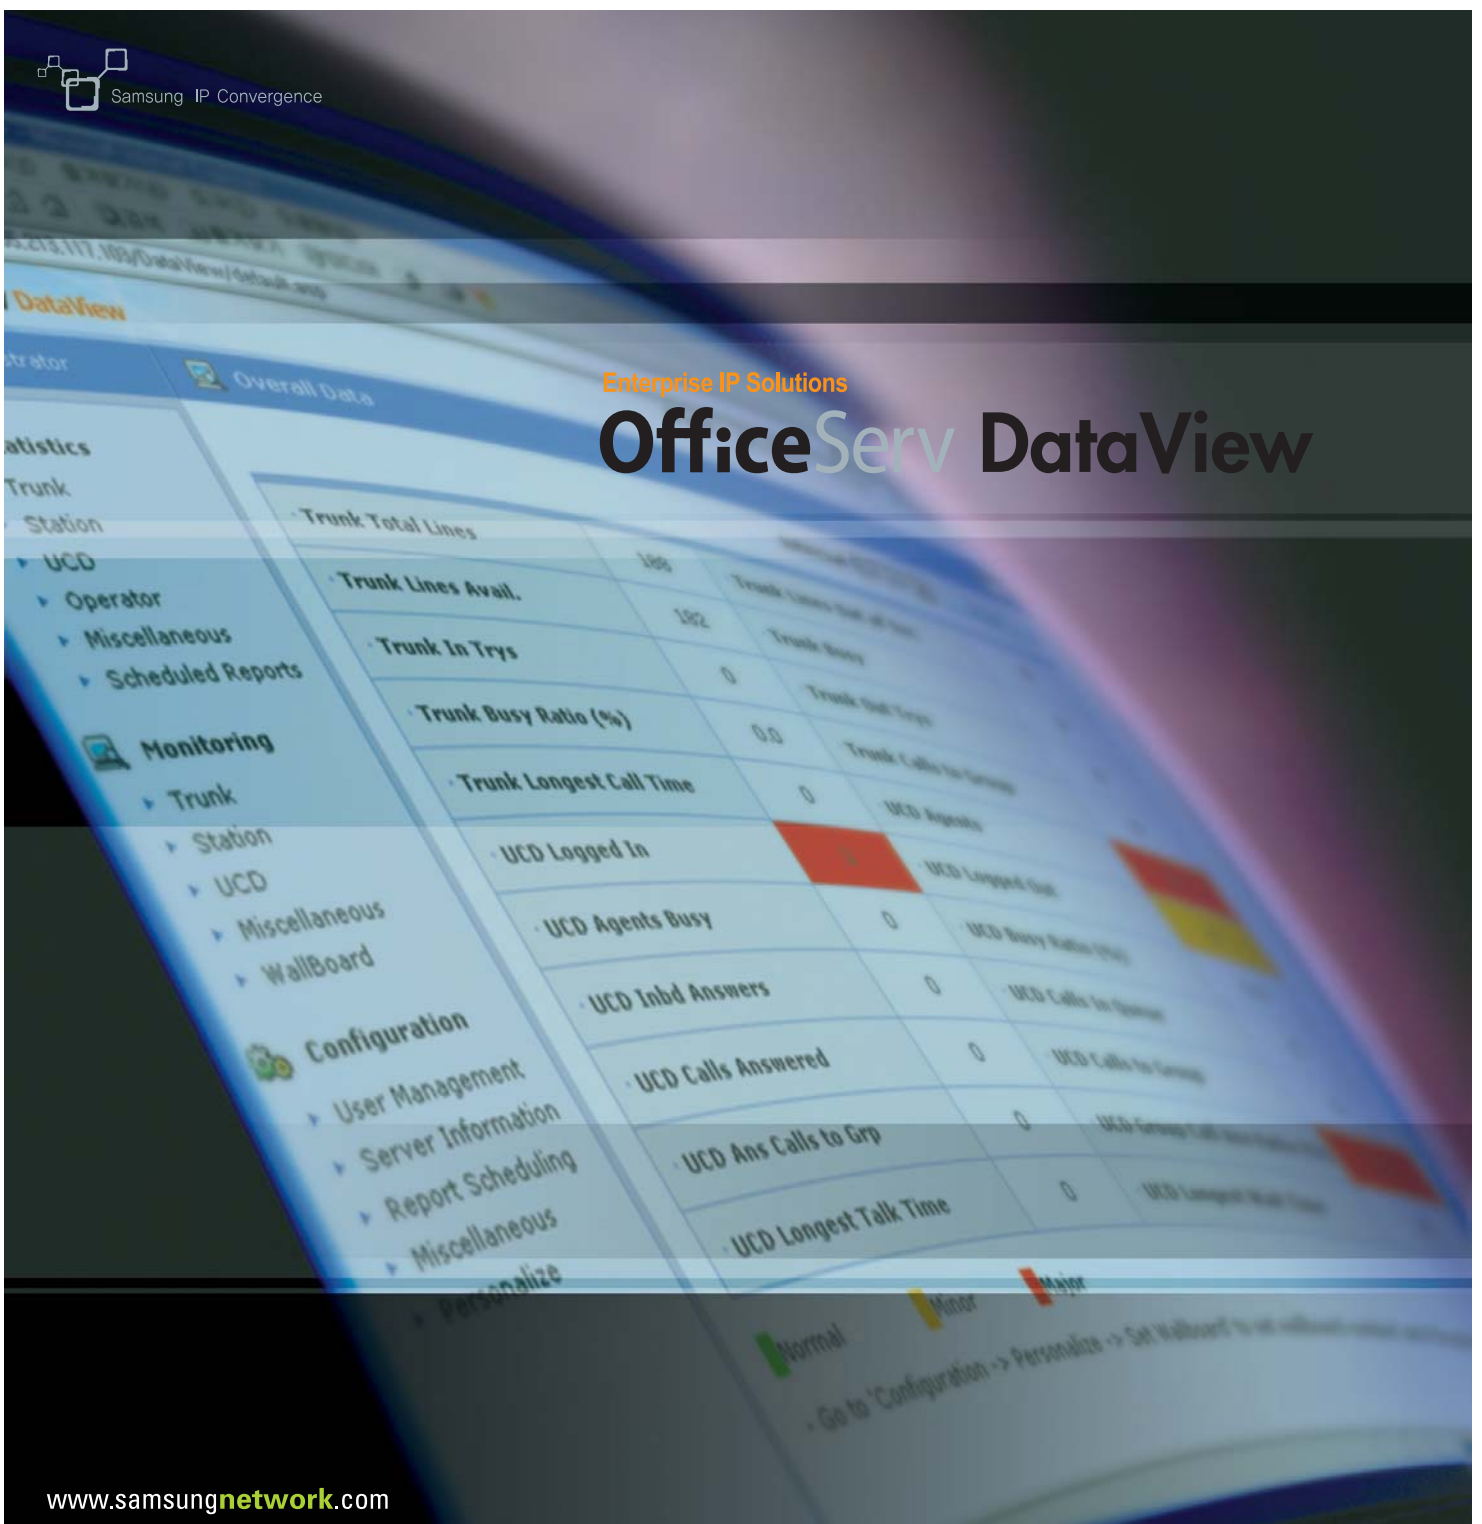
Samsung IP Convergence

Enterprise IP Solutions
OfficeServ DataView

DataView
trator
Overall Data
atistics
Trunk
Station
UCD
Operator
Miscellaneous
Scheduled Reports
Monitoring
Trunk
Station
UCD
Miscellaneous
WallBoard
Configuration
User Management
Server Information
Report Scheduling
Miscellaneous
Personalize

| | |
|---|---|
| Trunk Total Lines | 186 |
| Trunk Lines Avail. | 182 |
| Trunk In Trys | 0 |
| Trunk Busy Ratio (%) | 0.0 |
| Trunk Longest Call Time | 0 |
| UCD Logged In | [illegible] |
| UCD Agents Busy | 0 |
| UCD Inbd Answers | 0 |
| UCD Calls Answered | 0 |
| UCD Ans Calls to Grp | 0 |
| UCD Longest Talk Time | 0 |

Trunk Busy
UCD Agents
UCD Logged Out
UCD Calls to Group
Normal
Minor
Major
Go to 'Configuration -> Personalize -> Set Wallboard' to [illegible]

www.samsungnetwork.com